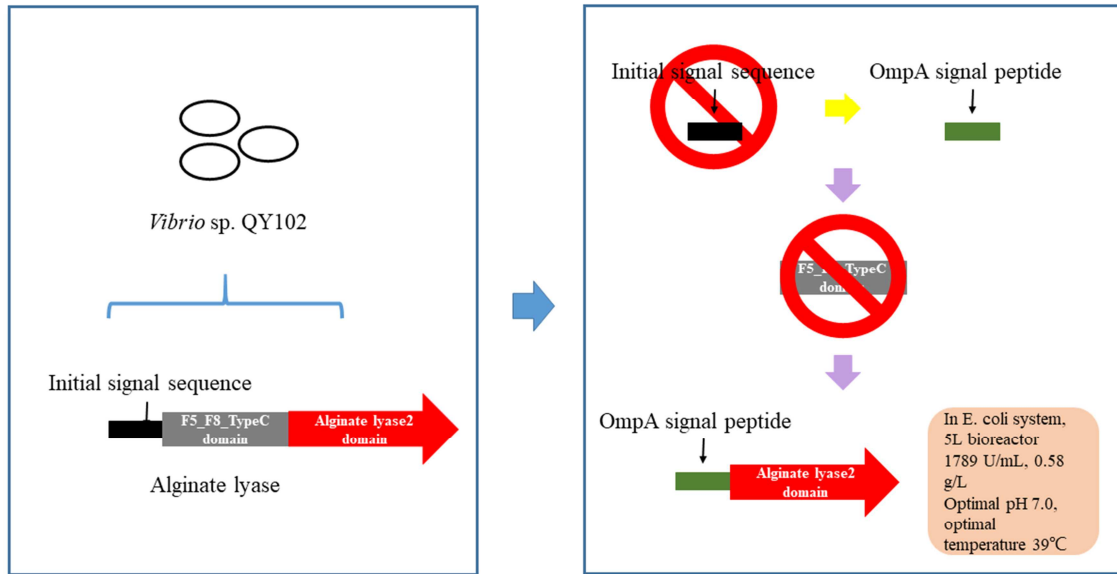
Vibrio sp. QY102

Initial signal sequence

F5_F8_TypeC domain

Alginate lyase2 domain

Alginate lyase

Initial signal sequence

OmpA signal peptide

F5_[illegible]_TypeC do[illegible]

OmpA signal peptide

Alginate lyase2 domain

In E. coli system, 5L bioreactor
1789 U/mL, 0.58 g/L
Optimal pH 7.0, optimal temperature 39℃